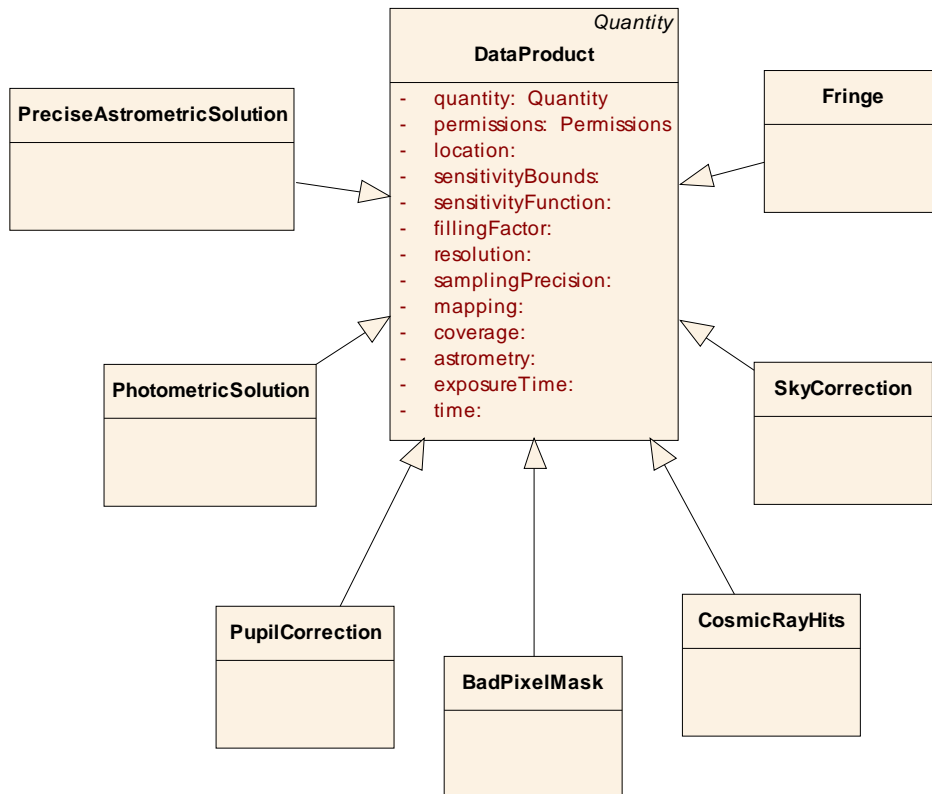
Quantity
DataProduct

- quantity: Quantity
- permissions: Permissions
- location:
- sensitivityBounds:
- sensitivityFunction:
- fillingFactor:
- resolution:
- samplingPrecision:
- mapping:
- coverage:
- astrometry:
- exposureTime:
- time:

PreciseAstrometricSolution

Fringe

PhotometricSolution

SkyCorrection

PupilCorrection

BadPixelMask

CosmicRayHits